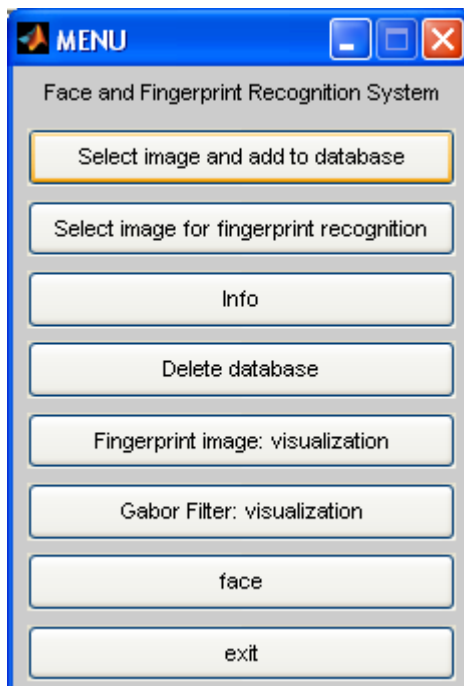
MENU

Face and Fingerprint Recognition System

Select image and add to database

Select image for fingerprint recognition

Info

Delete database

Fingerprint image: visualization

Gabor Filter: visualization

face

exit